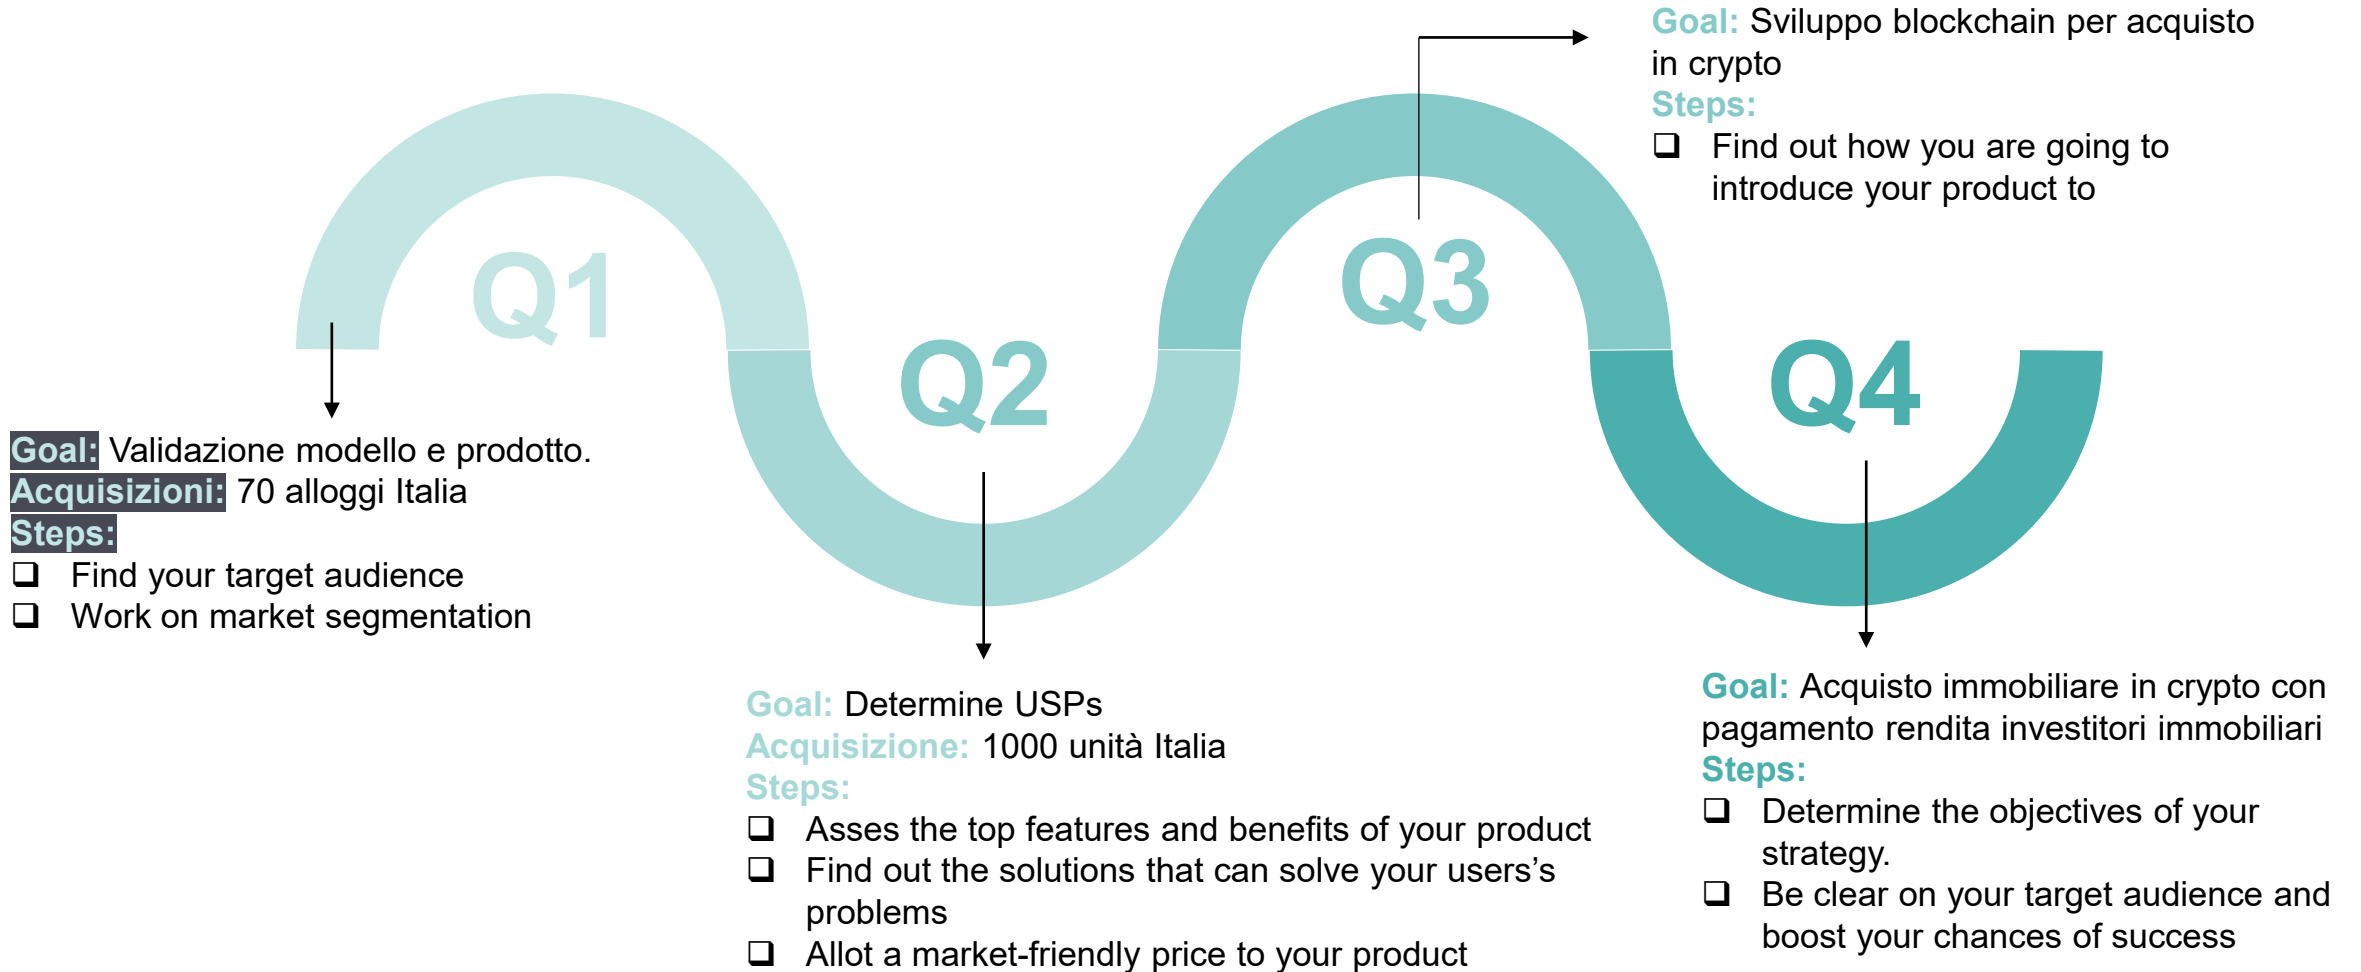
Goal: Sviluppo blockchain per acquisto in crypto
Steps:
❑ Find out how you are going to introduce your product to

Q1

Q2

Q3

Q4

Goal: Validazione modello e prodotto.
Acquisizioni: 70 alloggi Italia
Steps:
❑ Find your target audience
❑ Work on market segmentation

Goal: Determine USPs
Acquisizione: 1000 unità Italia
Steps:
❑ Asses the top features and benefits of your product
❑ Find out the solutions that can solve your users's problems
❑ Allot a market-friendly price to your product

Goal: Acquisto immobiliare in crypto con pagamento rendita investitori immobiliari
Steps:
❑ Determine the objectives of your strategy.
❑ Be clear on your target audience and boost your chances of success